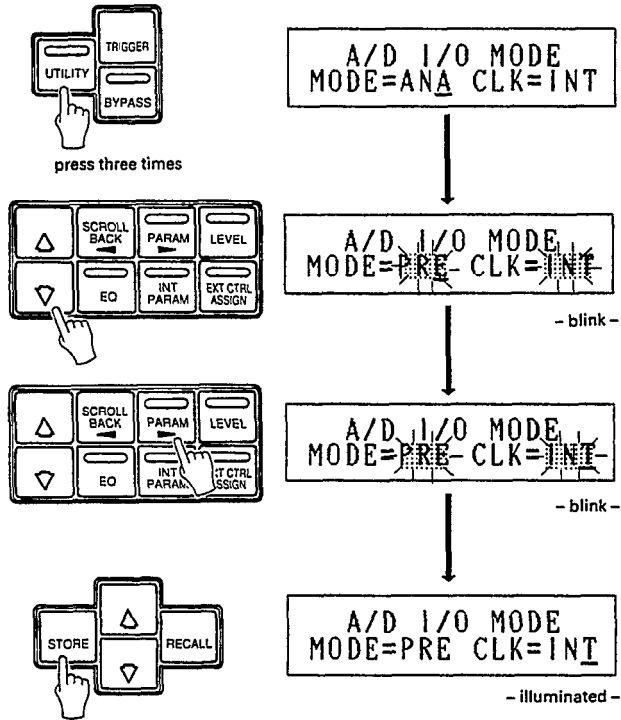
TRIGGER
UTILITY
BYPASS

press three times

A/D I/O MODE
MODE=ANA CLK=INT

SCROLL BACK
PARAM
LEVEL
EQ
INT PARAM
EXT CTRL ASSIGN

A/D I/O MODE
MODE=PRE CLK=INT

- blink -

SCROLL BACK
PARAM
LEVEL
EQ
INT PARAM
EXT CTRL ASSIGN

A/D I/O MODE
MODE=PRE CLK=INT

- blink -

STORE
RECALL

A/D I/O MODE
MODE=PRE CLK=INT

- illuminated -